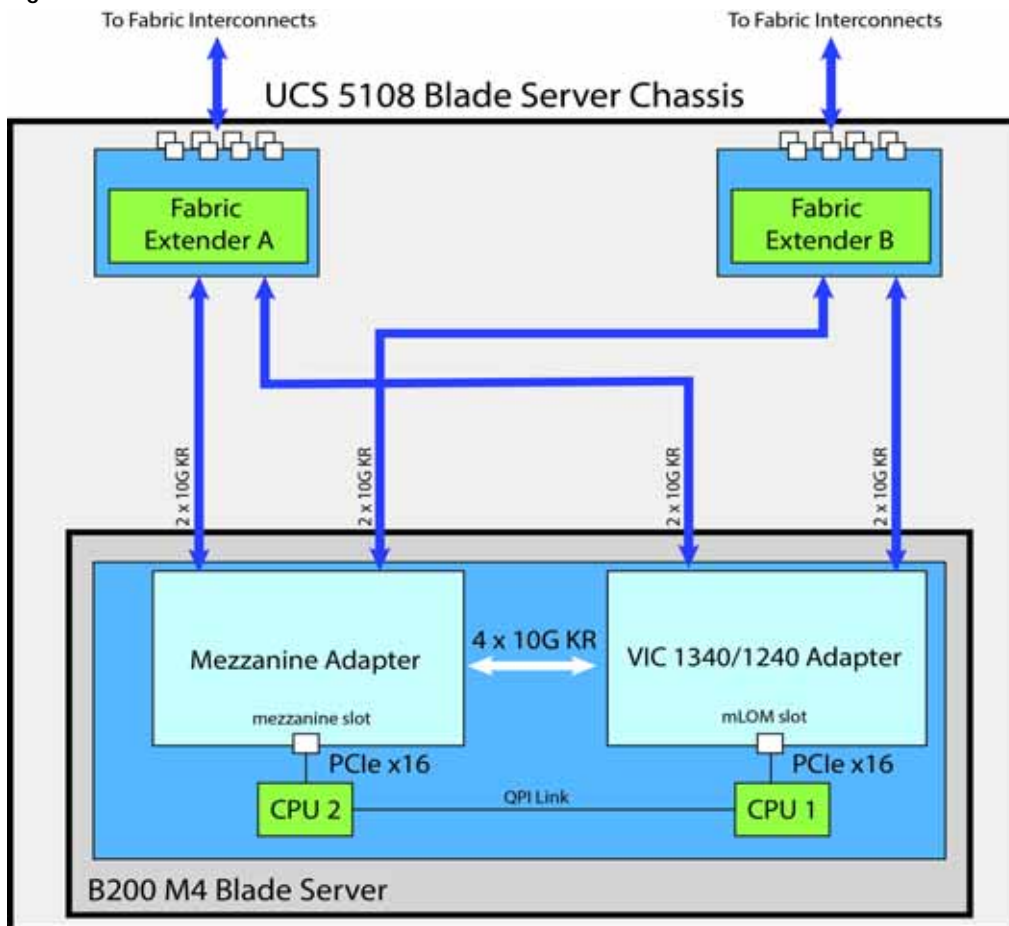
To Fabric Interconnects

To Fabric Interconnects

UCS 5108 Blade Server Chassis

Fabric Extender A

Fabric Extender B

2 x 10G KR

2 x 10G KR

2 x 10G KR

2 x 10G KR

Mezzanine Adapter

4 x 10G KR

VIC 1340/1240 Adapter

mezzanine slot

mLOM slot

PCIe x16

PCIe x16

CPU 2

QPI Link

CPU 1

B200 M4 Blade Server